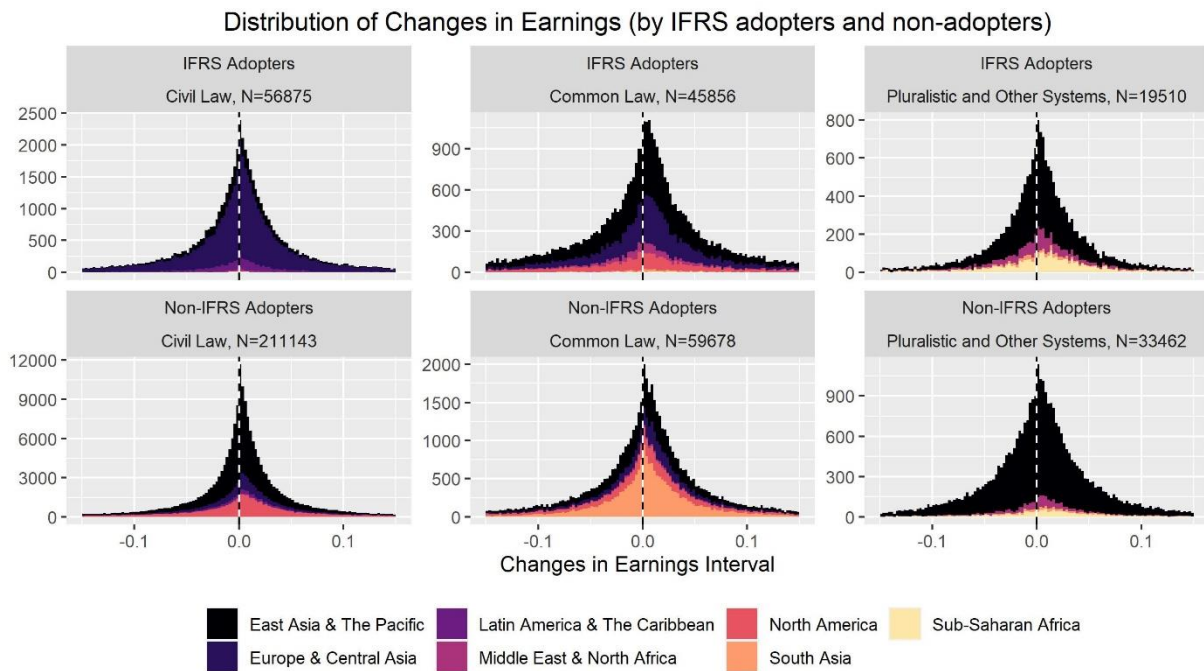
Distribution of Changes in Earnings (by IFRS adopters and non-adopters)

IFRS Adopters
Civil Law, N=56875
2500
2000
1500
1000
500
0

IFRS Adopters
Common Law, N=45856
900
600
300
0

IFRS Adopters
Pluralistic and Other Systems, N=19510
800
600
400
200
0

Non-IFRS Adopters
Civil Law, N=211143
12000
9000
6000
3000
0
-0.1
0.0
0.1

Non-IFRS Adopters
Common Law, N=59678
2000
1500
1000
500
0
-0.1
0.0
0.1

Non-IFRS Adopters
Pluralistic and Other Systems, N=33462
900
600
300
0
-0.1
0.0
0.1

Changes in Earnings Interval

East Asia & The Pacific
Europe & Central Asia
Latin America & The Caribbean
Middle East & North Africa
North America
South Asia
Sub-Saharan Africa